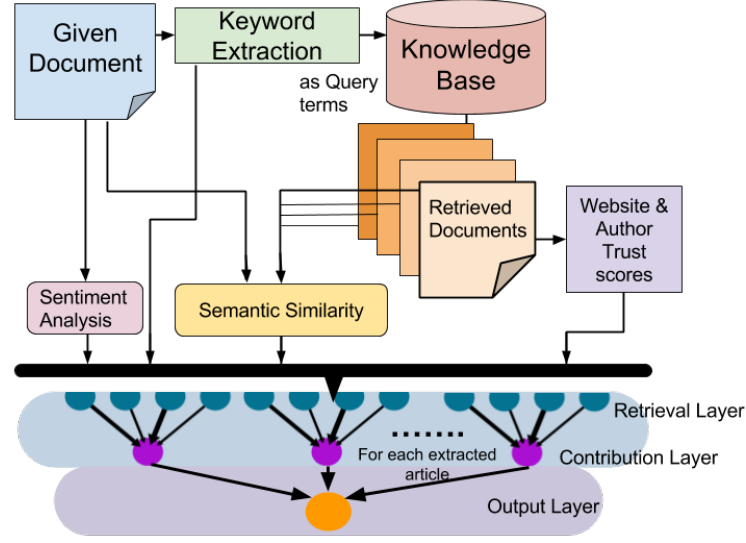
Given Document

Keyword Extraction

as Query terms

Knowledge Base

Retrieved Documents

Website & Author Trust scores

Sentiment Analysis

Semantic Similarity

Retrieval Layer

.......

For each extracted article

Contribution Layer

Output Layer